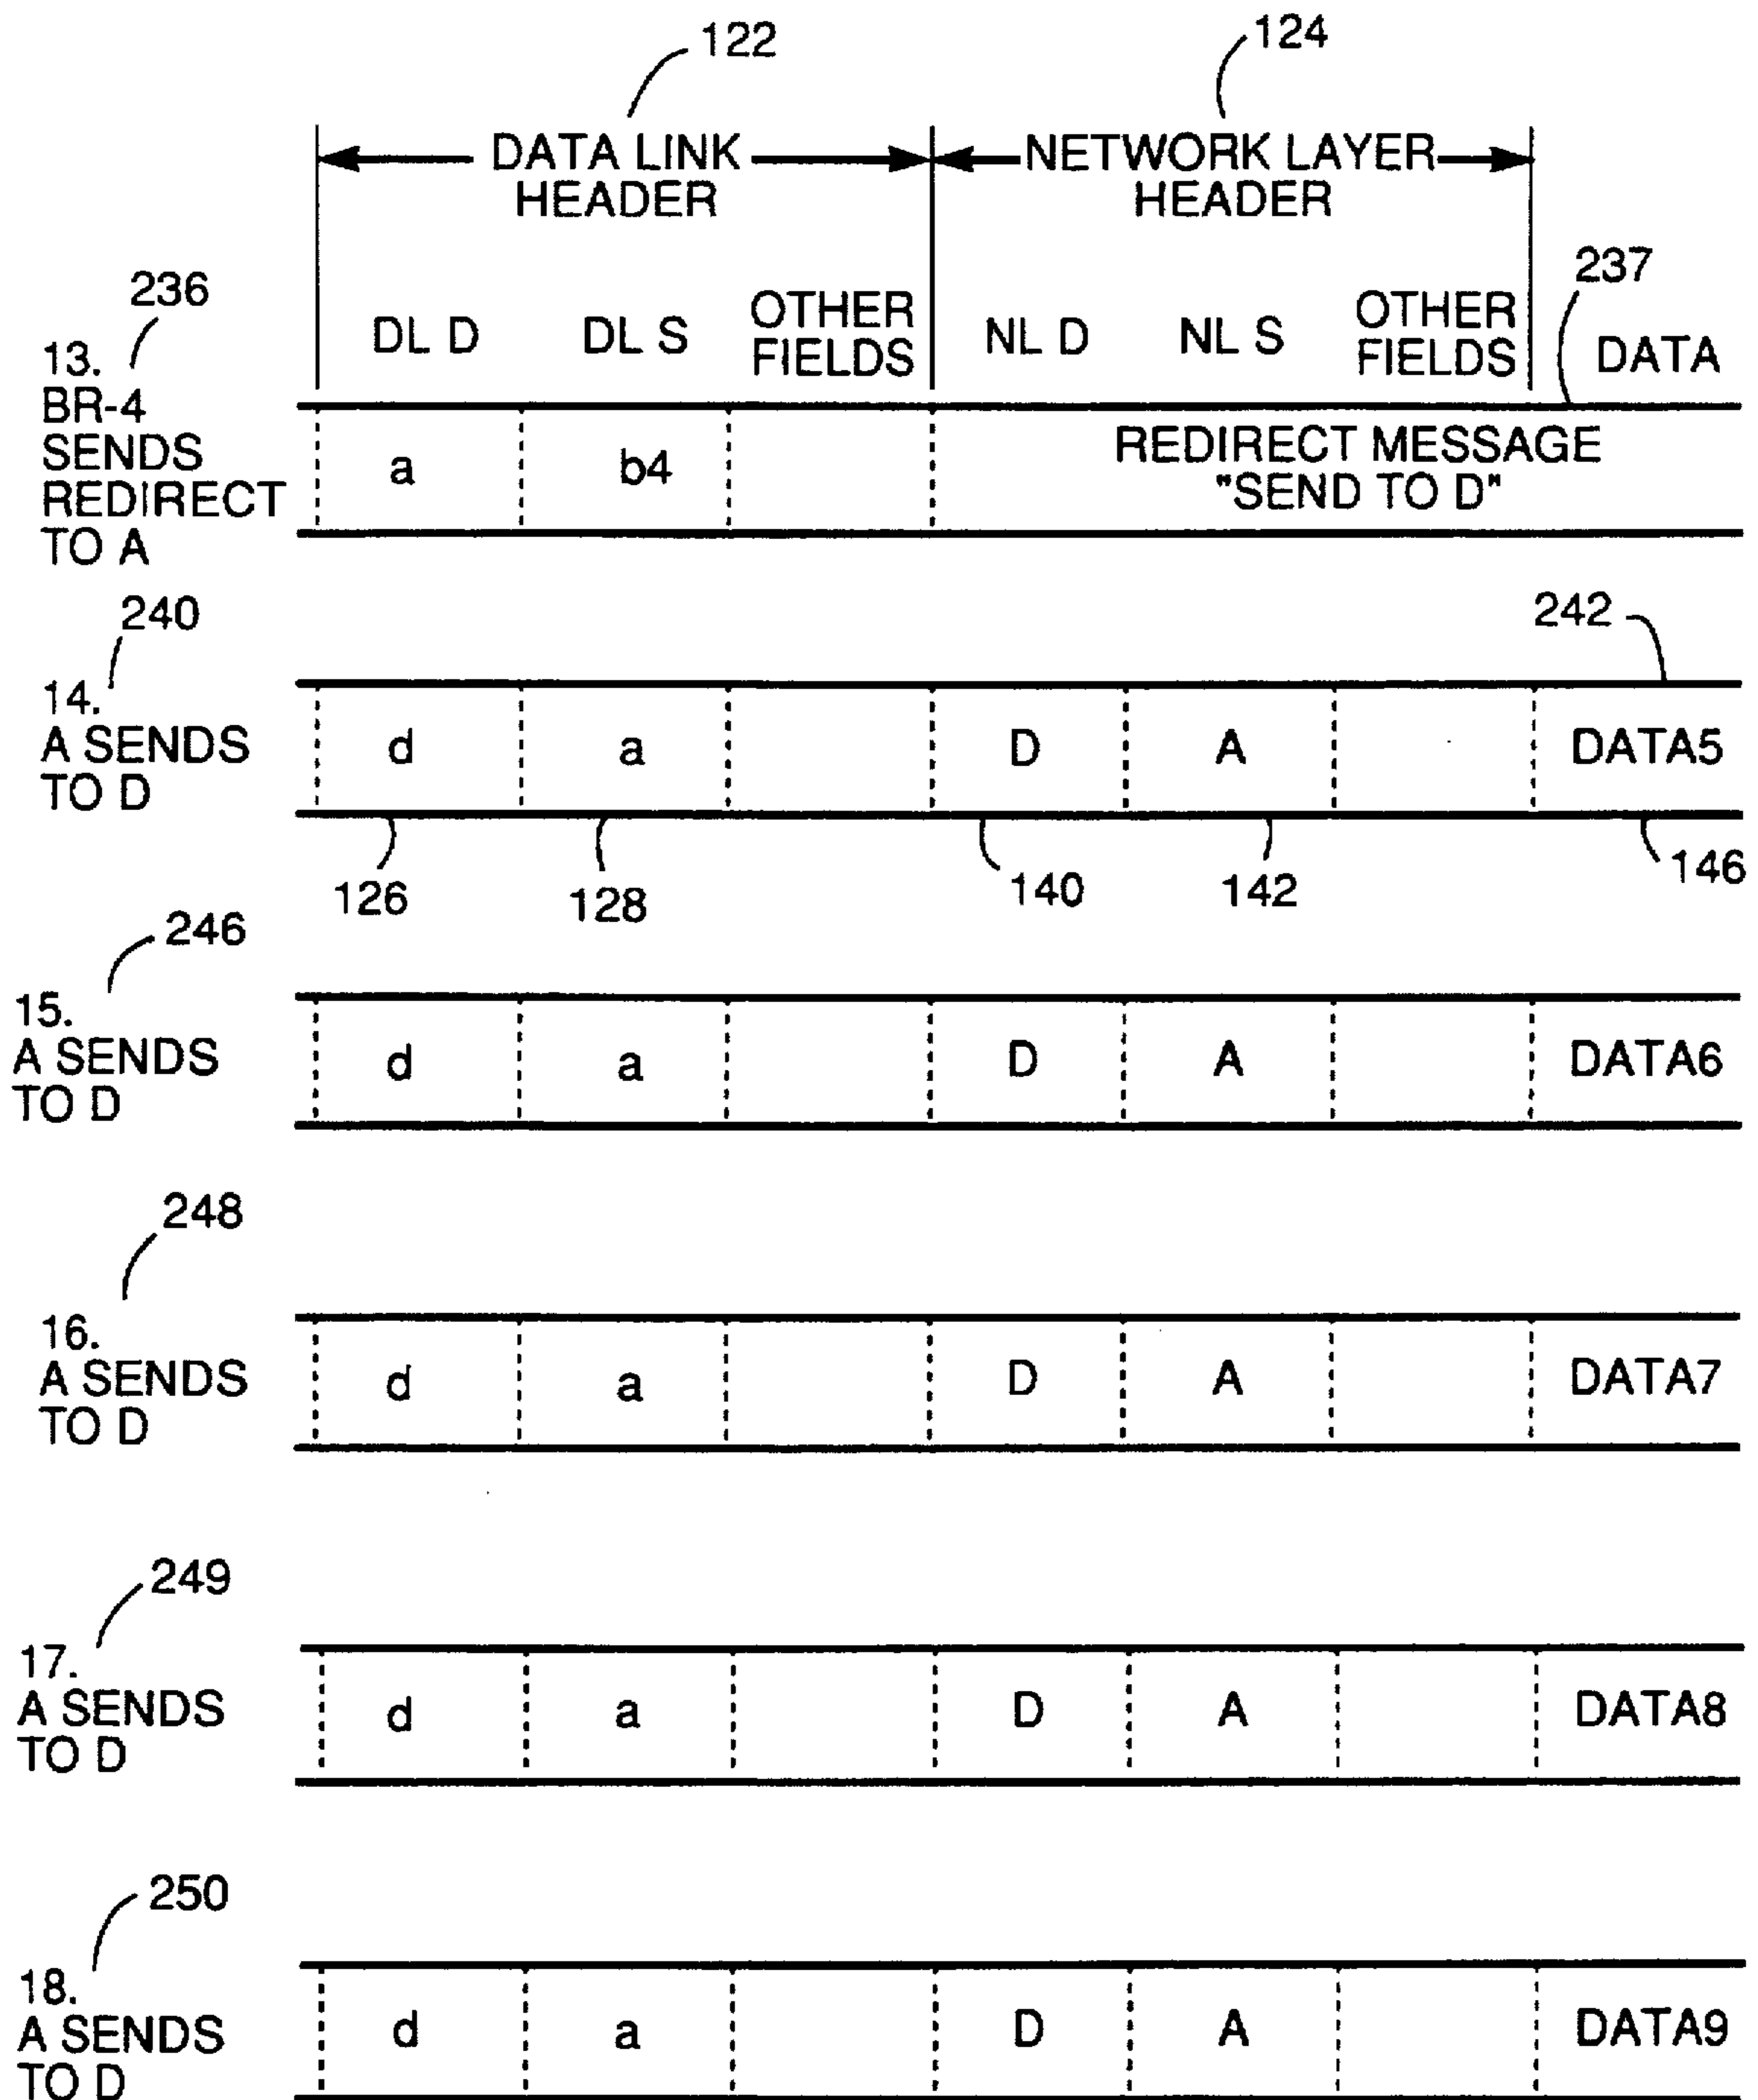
122

124

DATA LINK HEADER

NETWORK LAYER HEADER

236

237

| | DL D | DL S | OTHER FIELDS | NL D | NL S | OTHER FIELDS | DATA |
|---|---|---|---|---|---|---|---|
| 13. BR-4 SENDS REDIRECT TO A | a | b4 | | REDIRECT MESSAGE "SEND TO D" | | | |

240

242

| | | | | | | | |
|---|---|---|---|---|---|---|---|
| 14. A SENDS TO D | d | a | | D | A | | DATA5 |

126 128 140 142 146

246

| | | | | | | | |
|---|---|---|---|---|---|---|---|
| 15. A SENDS TO D | d | a | | D | A | | DATA6 |

248

| | | | | | | | |
|---|---|---|---|---|---|---|---|
| 16. A SENDS TO D | d | a | | D | A | | DATA7 |

249

| | | | | | | | |
|---|---|---|---|---|---|---|---|
| 17. A SENDS TO D | d | a | | D | A | | DATA8 |

250

| | | | | | | | |
|---|---|---|---|---|---|---|---|
| 18. A SENDS TO D | d | a | | D | A | | DATA9 |